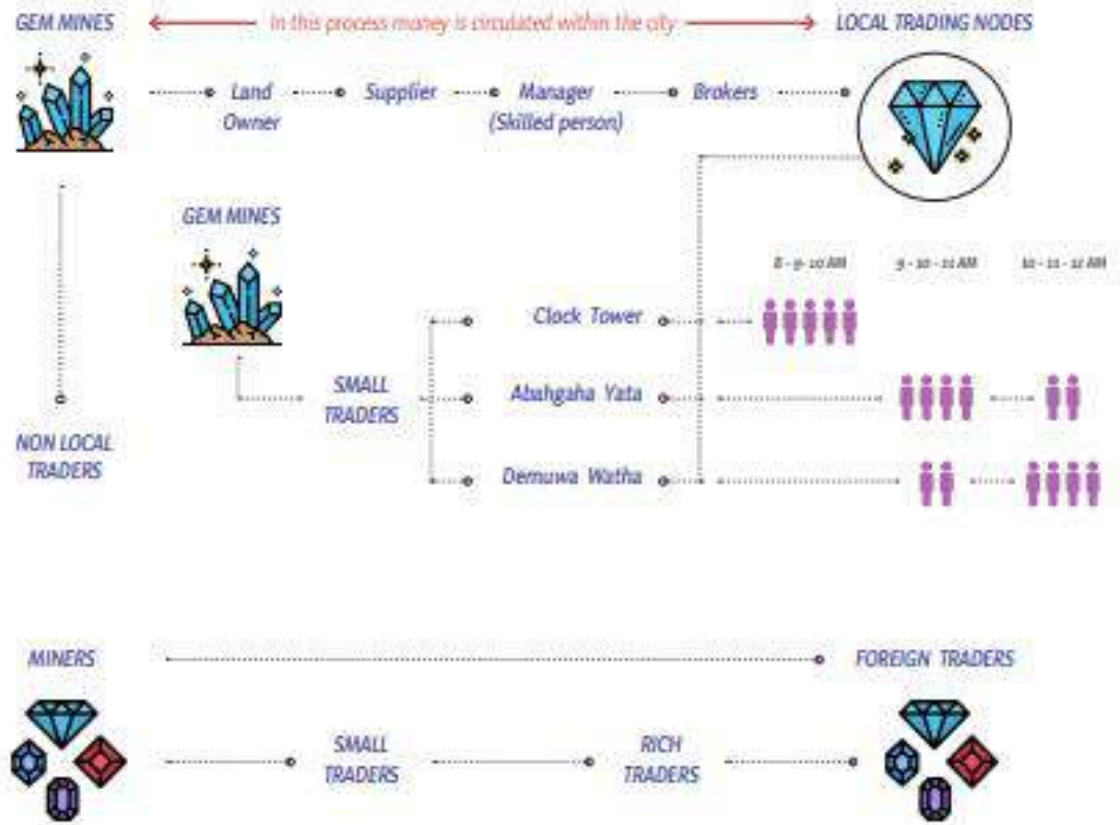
GEM MINES

In this process money is circulated within the city

LOCAL TRADING NODES

Land Owner

Supplier

Manager (Skilled person)

Brokers

GEM MINES

8 - 9 - 10 AM

9 - 10 - 11 AM

10 - 11 - 12 AM

Clock Tower

SMALL TRADERS

Abahgaha Yata

NON LOCAL TRADERS

Demuwa Watha

MINERS

FOREIGN TRADERS

SMALL TRADERS

RICH TRADERS